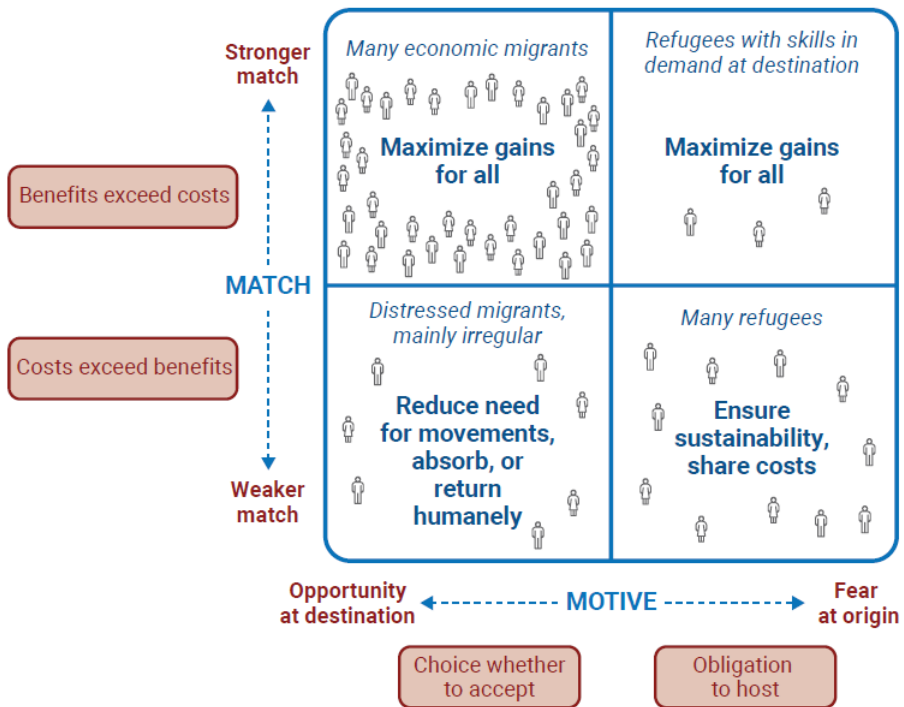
Stronger match

Benefits exceed costs

MATCH

Costs exceed benefits

Weaker match

Many economic migrants

Maximize gains for all

Refugees with skills in demand at destination

Maximize gains for all

Distressed migrants, mainly irregular

Reduce need for movements, absorb, or return humanely

Many refugees

Ensure sustainability, share costs

Opportunity at destination

MOTIVE

Fear at origin

Choice whether to accept

Obligation to host